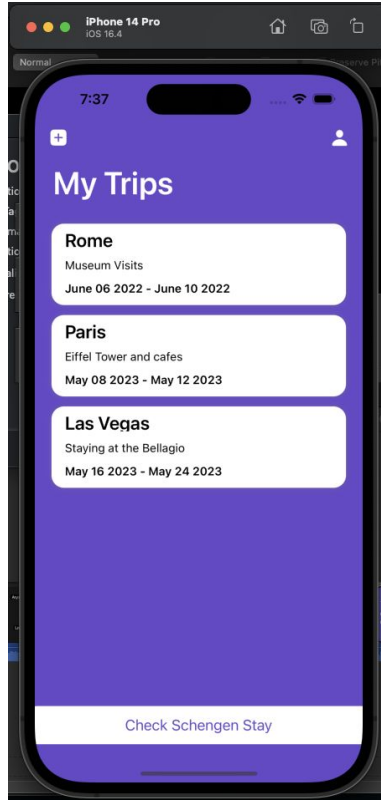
iPhone 14 Pro
iOS 16.4

Normal

7:37

My Trips

Rome
Museum Visits
June 06 2022 - June 10 2022

Paris
Eiffel Tower and cafes
May 08 2023 - May 12 2023

Las Vegas
Staying at the Bellagio
May 16 2023 - May 24 2023

Check Schengen Stay